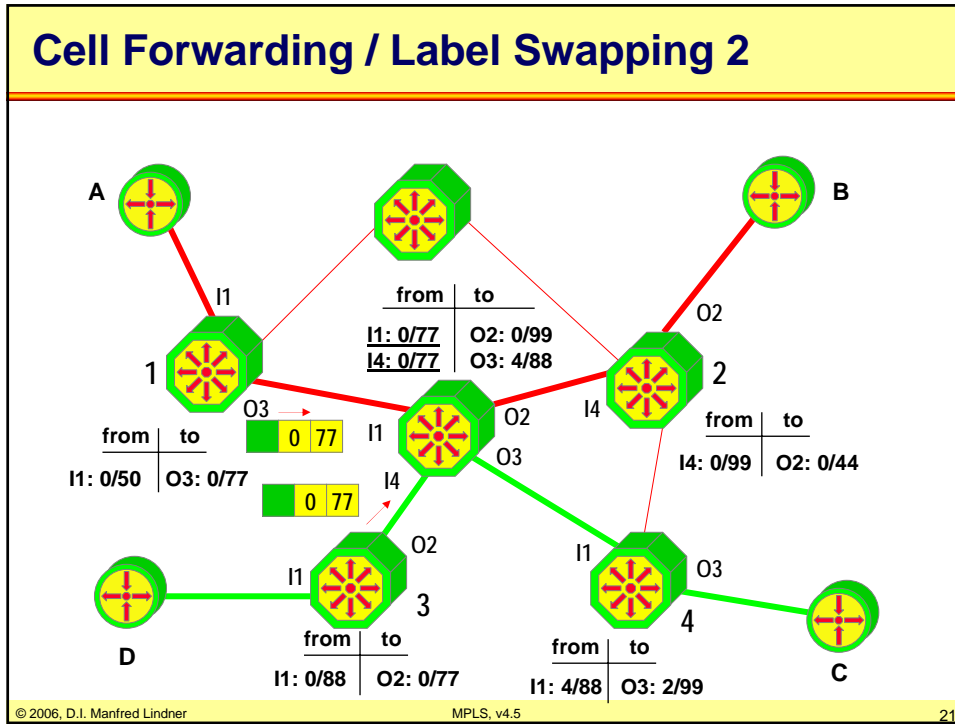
Cell Forwarding / Label Swapping 2

A

B

I1

O2

| from | to |
|---|---|
| I1: 0/77 | O2: 0/99 |
| I4: 0/77 | O3: 4/88 |

1

2

O3

0 77

I1

O2

I4

| from | to |
|---|---|
| I1: 0/50 | O3: 0/77 |

O3

| from | to |
|---|---|
| I4: 0/99 | O2: 0/44 |

0 77

I4

O2

I1

I1

O3

3

4

D

C

| from | to |
|---|---|
| I1: 0/88 | O2: 0/77 |

| from | to |
|---|---|
| I1: 4/88 | O3: 2/99 |

© 2006, D.I. Manfred Lindner

MPLS, v4.5

21